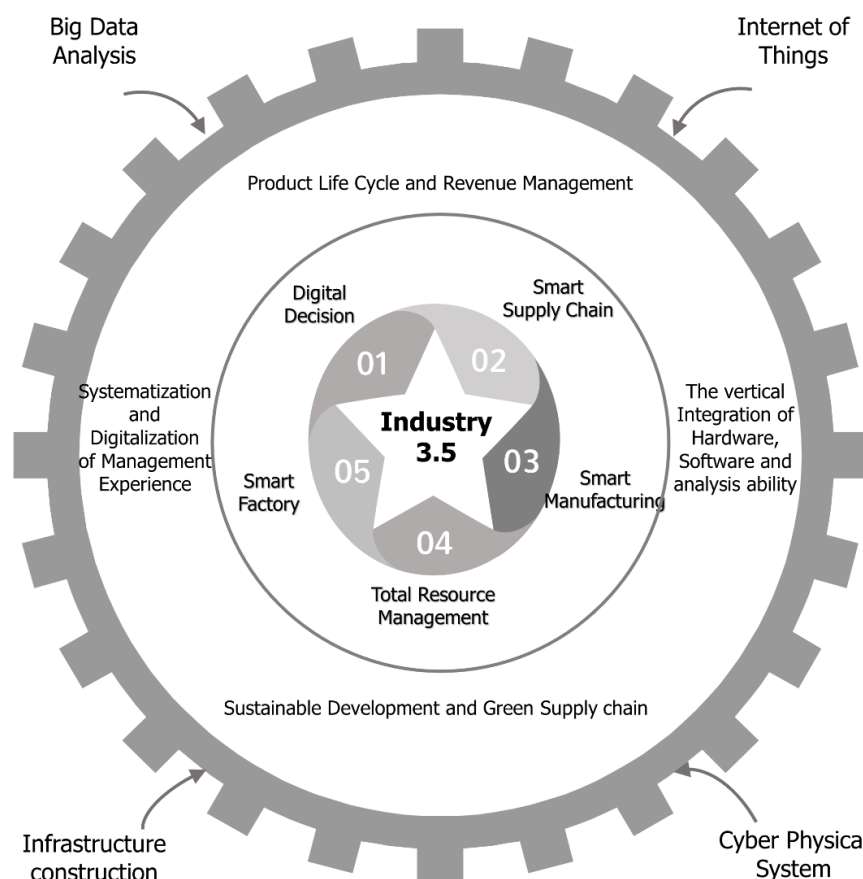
Big Data Analysis

Internet of Things

Product Life Cycle and Revenue Management

Digital Decision

Smart Supply Chain

01

02

Systematization and Digitalization of Management Experience

Industry 3.5

The vertical Integration of Hardware, Software and analysis ability

03

Smart Manufacturing

05

Smart Factory

04

Total Resource Management

Sustainable Development and Green Supply chain

Infrastructure construction

Cyber Physica System